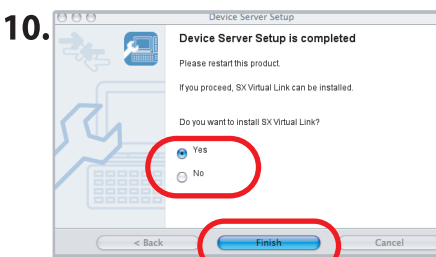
10.

Device Server Setup

Device Server Setup is completed

Please restart this product.

If you proceed, SX Virtual Link can be installed.

Do you want to install SX Virtual Link?

Yes

No

< Back

Finish

Cancel